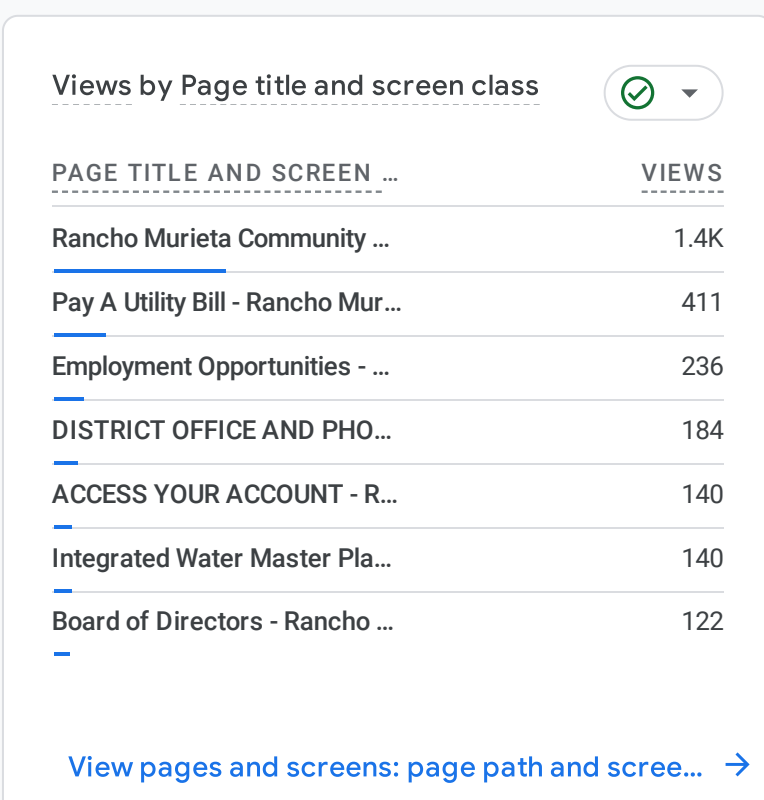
Views by Page title and screen class

| PAGE TITLE AND SCREEN ... | VIEWS |
|---|---|
| Rancho Murieta Community ... | 1.4K |
| Pay A Utility Bill - Rancho Mur... | 411 |
| Employment Opportunities - ... | 236 |
| DISTRICT OFFICE AND PHO... | 184 |
| ACCESS YOUR ACCOUNT - R... | 140 |
| Integrated Water Master Pla... | 140 |
| Board of Directors - Rancho ... | 122 |

View pages and screens: page path and scree... →